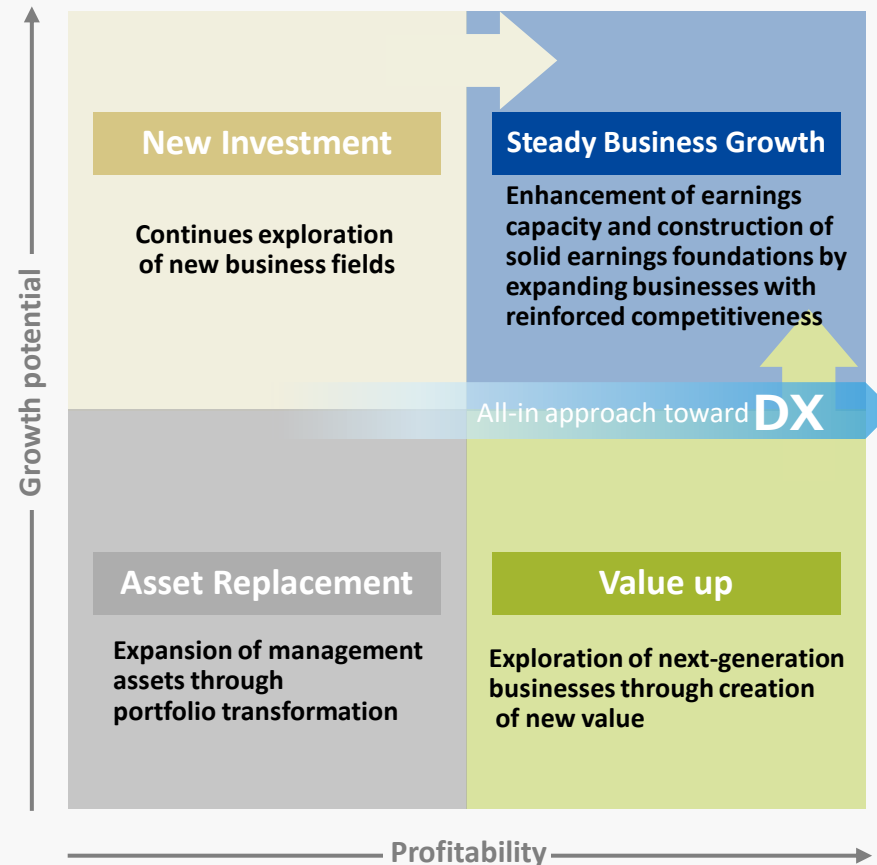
Growth potential

New Investment

Continues exploration of new business fields

Steady Business Growth

Enhancement of earnings capacity and construction of solid earnings foundations by expanding businesses with reinforced competitiveness

All-in approach toward DX

Asset Replacement

Expansion of management assets through portfolio transformation

Value up

Exploration of next-generation businesses through creation of new value

Profitability